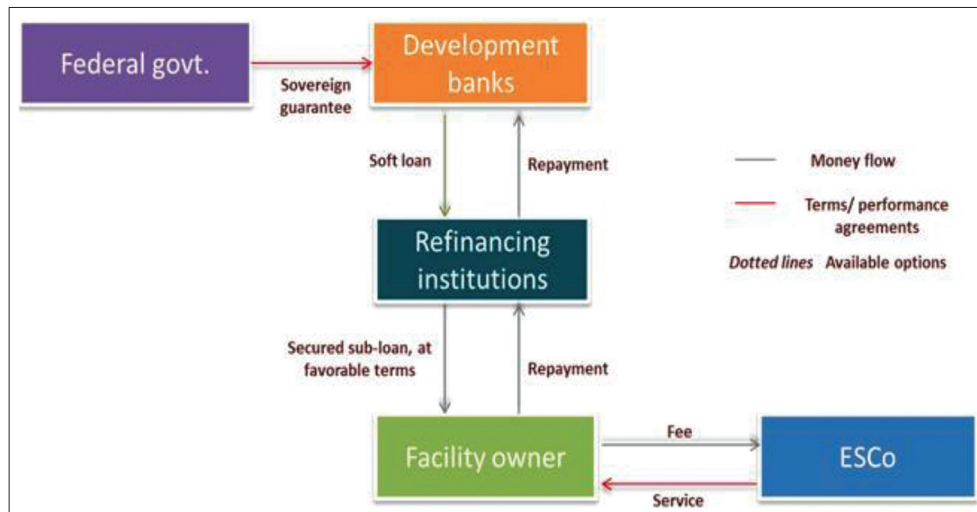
Federal govt.

Sovereign guarantee

Development banks

Soft loan

Repayment

Money flow

Terms/ performance agreements

Dotted lines Available options

Refinancing institutions

Secured sub-loan, at favorable terms

Repayment

Facility owner

Fee

Service

ESCo